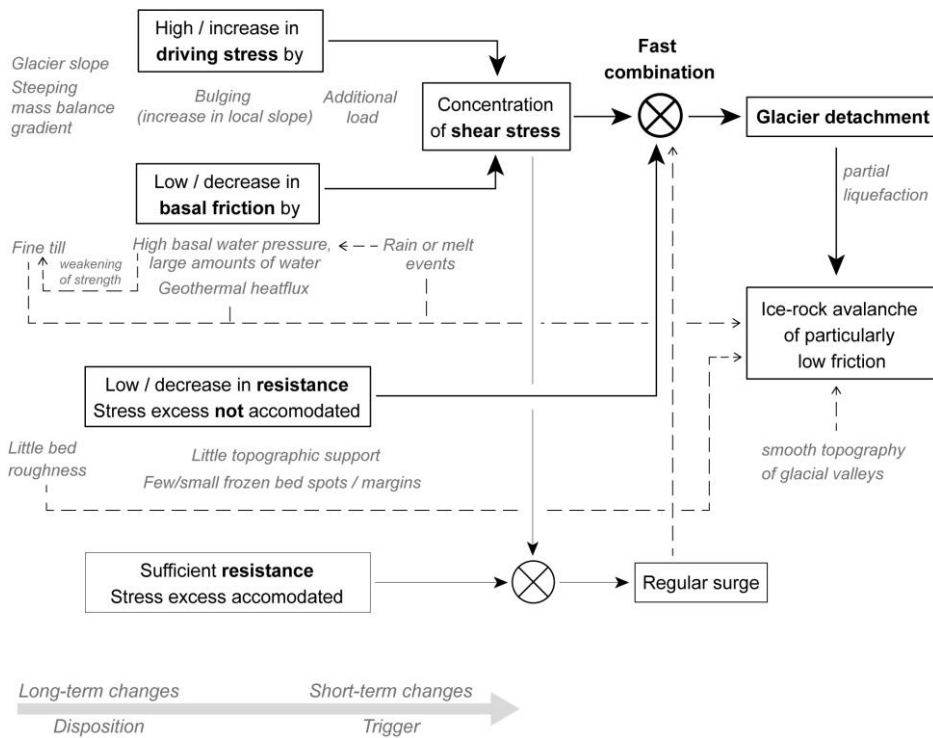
High / increase in **driving stress** by

Glacier slope
Steeping mass balance gradient

Bulging (increase in local slope)

Additional load

Concentration of **shear stress**

Fast combination

Glacier detachment

partial liquefaction

Low / decrease in **basal friction** by

Fine till

weakening of strength

High basal water pressure, large amounts of water

Rain or melt events

Geothermal heatflux

Ice-rock avalanche of particularly low friction

Low / decrease in **resistance**
Stress excess **not** accomodated

Little bed roughness

Little topographic support

Few/small frozen bed spots / margins

smooth topography of glacial valleys

Sufficient **resistance**
Stress excess accomodated

Regular surge

Long-term changes

Short-term changes

Disposition

Trigger